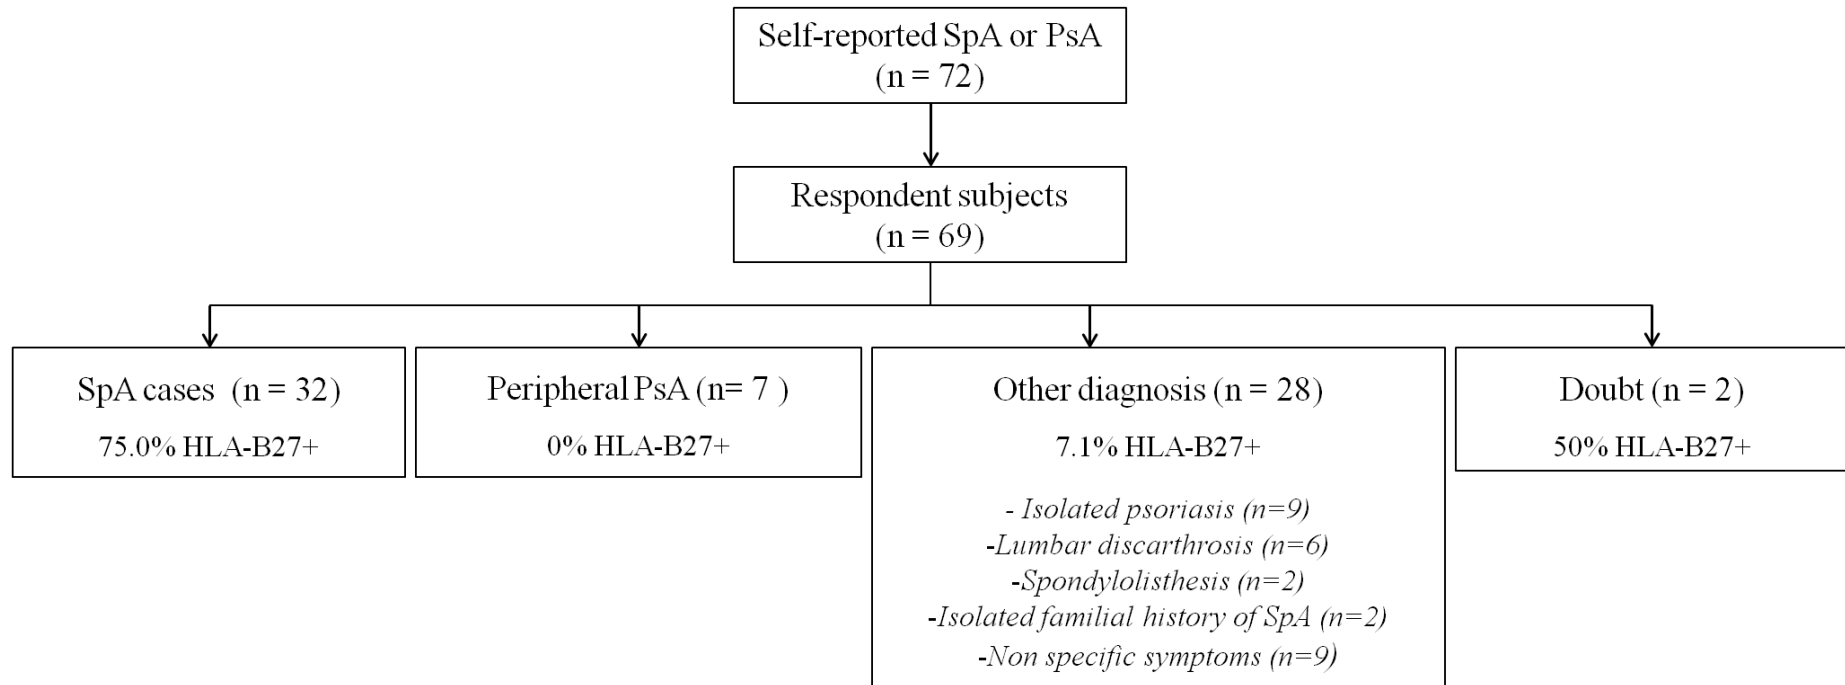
Self-reported SpA or PsA
(n = 72)

Respondent subjects
(n = 69)

SpA cases (n = 32)
75.0% HLA-B27+

Peripheral PsA (n= 7 )
0% HLA-B27+

Other diagnosis (n = 28)
7.1% HLA-B27+

- Isolated psoriasis (n=9)
-Lumbar discarthrosis (n=6)
-Spondylolisthesis (n=2)
-Isolated familial history of SpA (n=2)
-Non specific symptoms (n=9)

Doubt (n = 2)
50% HLA-B27+